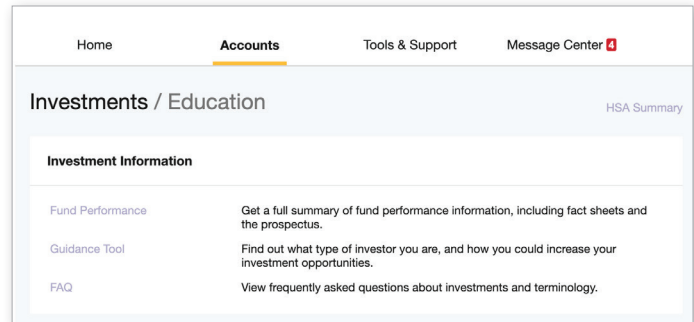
Home Accounts Tools & Support Message Center 4

Investments / Education

HSA Summary

Investment Information

| | |
|---|---|
| Fund Performance | Get a full summary of fund performance information, including fact sheets and the prospectus. |
| Guidance Tool | Find out what type of investor you are, and how you could increase your investment opportunities. |
| FAQ | View frequently asked questions about investments and terminology. |